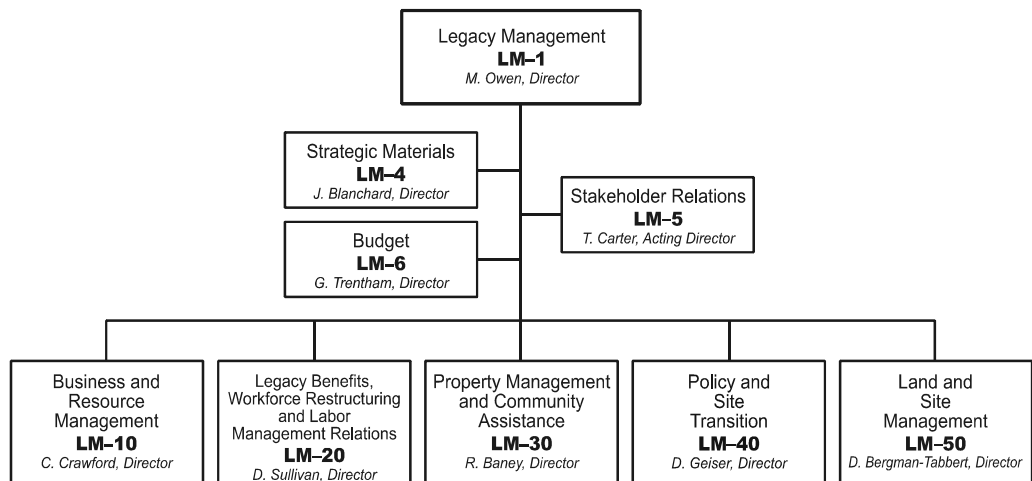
Legacy Management
**LM–1**
*M. Owen, Director*

Strategic Materials
**LM–4**
*J. Blanchard, Director*

Stakeholder Relations
**LM–5**
*T. Carter, Acting Director*

Budget
**LM–6**
*G. Trentham, Director*

Business and Resource Management
**LM–10**
*C. Crawford, Director*

Legacy Benefits, Workforce Restructuring and Labor Management Relations
**LM–20**
*D. Sullivan, Director*

Property Management and Community Assistance
**LM–30**
*R. Baney, Director*

Policy and Site Transition
**LM–40**
*D. Geiser, Director*

Land and Site Management
**LM–50**
*D. Bergman-Tabbert, Director*